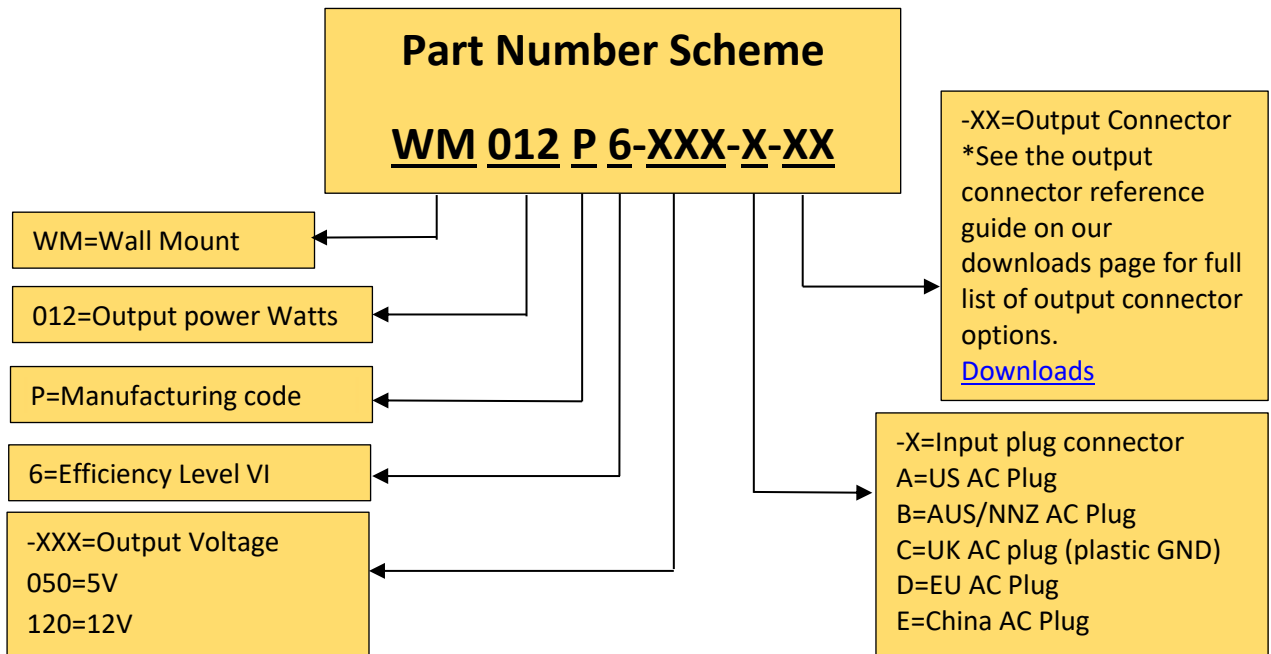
Part Number Scheme

WM 012 P 6-XXX-X-XX

WM=Wall Mount

012=Output power Watts

P=Manufacturing code

6=Efficiency Level VI

-XXX=Output Voltage
050=5V
120=12V

-XX=Output Connector
*See the output connector reference guide on our downloads page for full list of output connector options.
Downloads

-X=Input plug connector
A=US AC Plug
B=AUS/NNZ AC Plug
C=UK AC plug (plastic GND)
D=EU AC Plug
E=China AC Plug